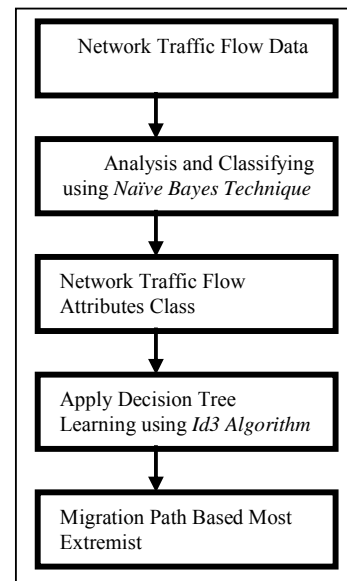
Network Traffic Flow Data

Analysis and Classifying using Naïve Bayes Technique

Network Traffic Flow Attributes Class

Apply Decision Tree Learning using Id3 Algorithm

Migration Path Based Most Extremist